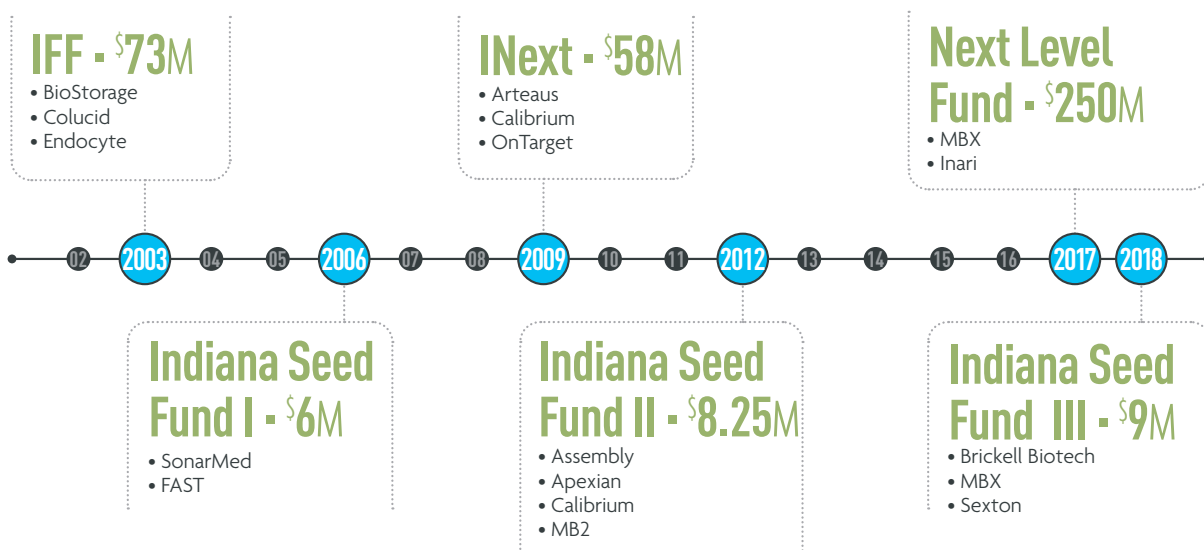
IFF - $^{\$}$73M
• BioStorage
• Colucid
• Endocyte

INext - $^{\$}$58M
• Arteaus
• Calibrium
• OnTarget

Next Level Fund - $^{\$}$250M
• MBX
• Inari

02 2003 04 05 2006 07 08 2009 10 11 2012 13 14 15 16 2017 2018

Indiana Seed Fund I - $^{\$}$6M
• SonarMed
• FAST

Indiana Seed Fund II - $^{\$}$8.25M
• Assembly
• Apexian
• Calibrium
• MB2

Indiana Seed Fund III - $^{\$}$9M
• Brickell Biotech
• MBX
• Sexton